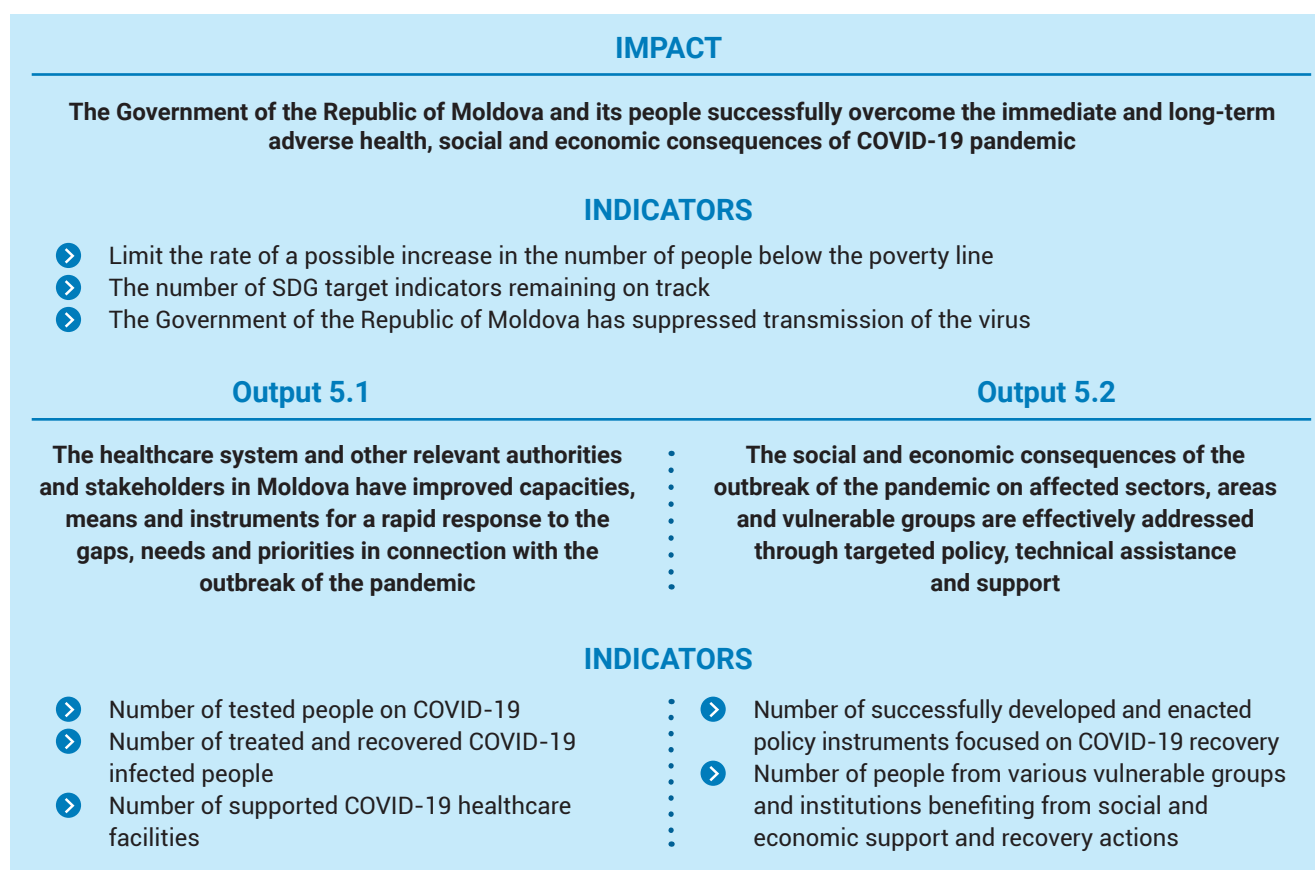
IMPACT

The Government of the Republic of Moldova and its people successfully overcome the immediate and long-term adverse health, social and economic consequences of COVID-19 pandemic

INDICATORS

Limit the rate of a possible increase in the number of people below the poverty line
The number of SDG target indicators remaining on track
The Government of the Republic of Moldova has suppressed transmission of the virus

Output 5.1

The healthcare system and other relevant authorities and stakeholders in Moldova have improved capacities, means and instruments for a rapid response to the gaps, needs and priorities in connection with the outbreak of the pandemic

Output 5.2

The social and economic consequences of the outbreak of the pandemic on affected sectors, areas and vulnerable groups are effectively addressed through targeted policy, technical assistance and support

INDICATORS

Number of tested people on COVID-19
Number of treated and recovered COVID-19 infected people
Number of supported COVID-19 healthcare facilities

Number of successfully developed and enacted policy instruments focused on COVID-19 recovery
Number of people from various vulnerable groups and institutions benefiting from social and economic support and recovery actions